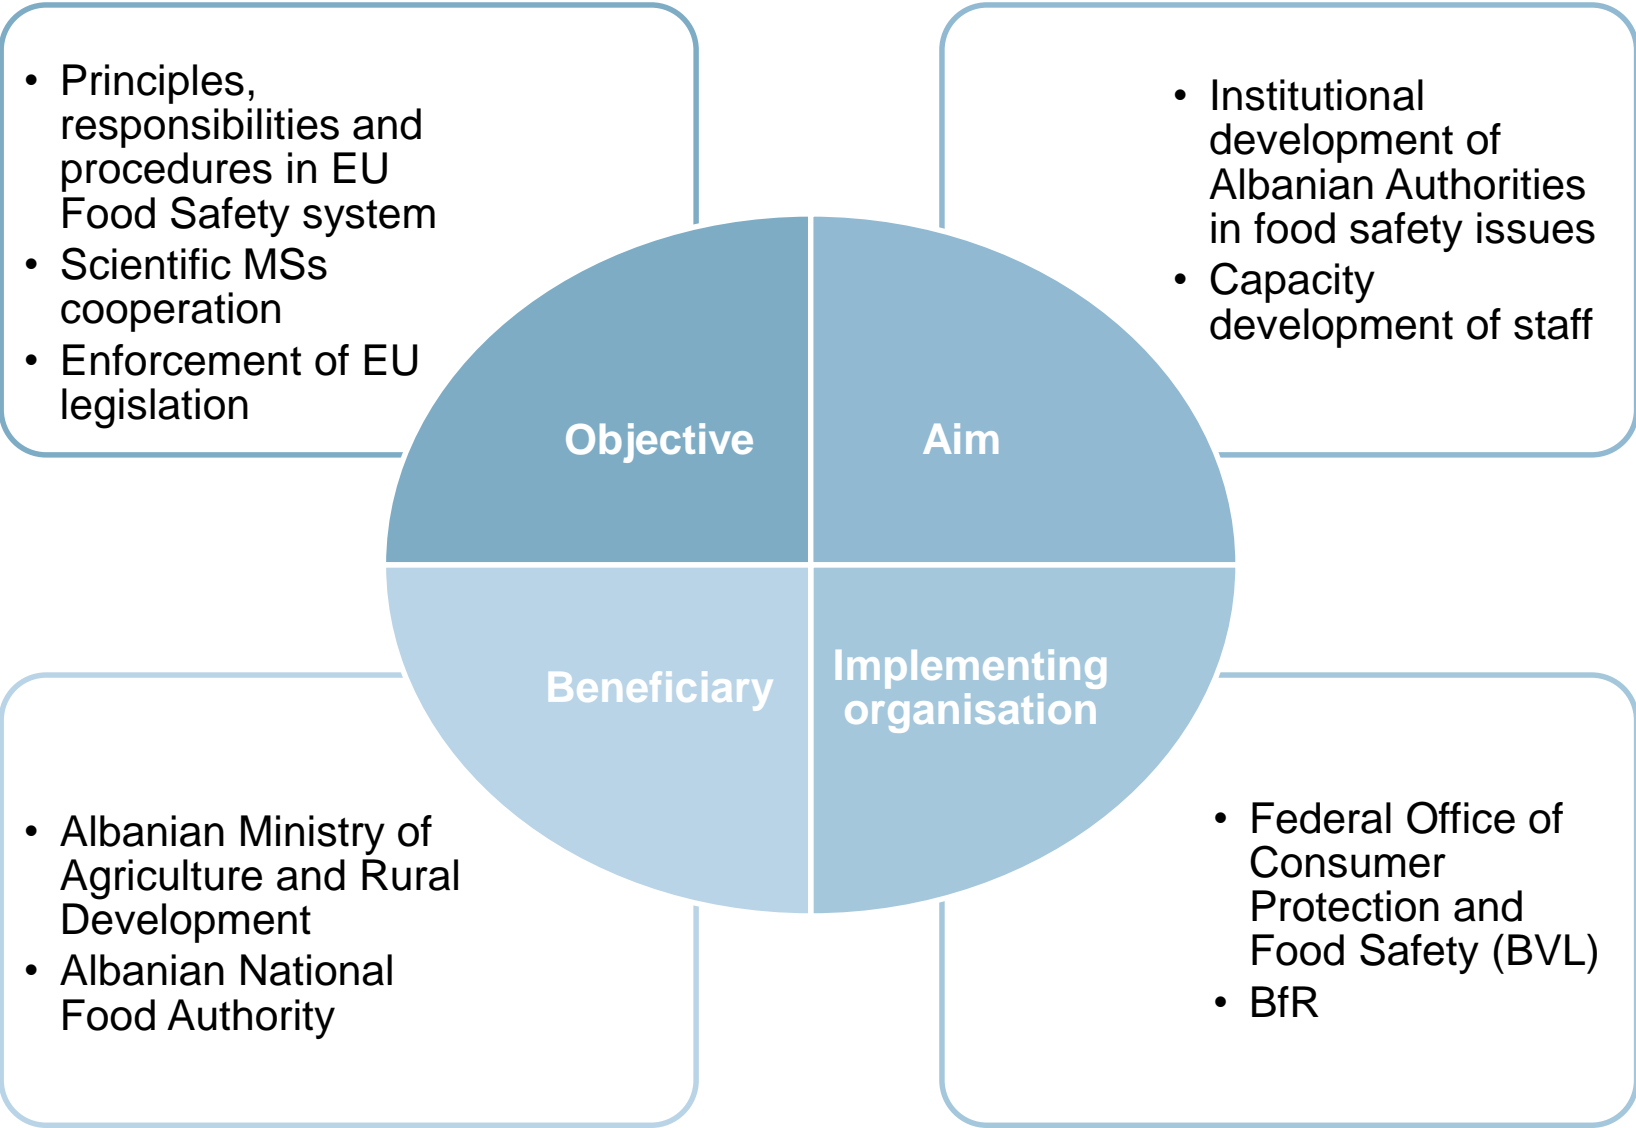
• Principles, responsibilities and procedures in EU Food Safety system
• Scientific MSs cooperation
• Enforcement of EU legislation

• Institutional development of Albanian Authorities in food safety issues
• Capacity development of staff

Objective

Aim

Beneficiary

Implementing organisation

• Albanian Ministry of Agriculture and Rural Development
• Albanian National Food Authority

• Federal Office of Consumer Protection and Food Safety (BVL)
• BfR